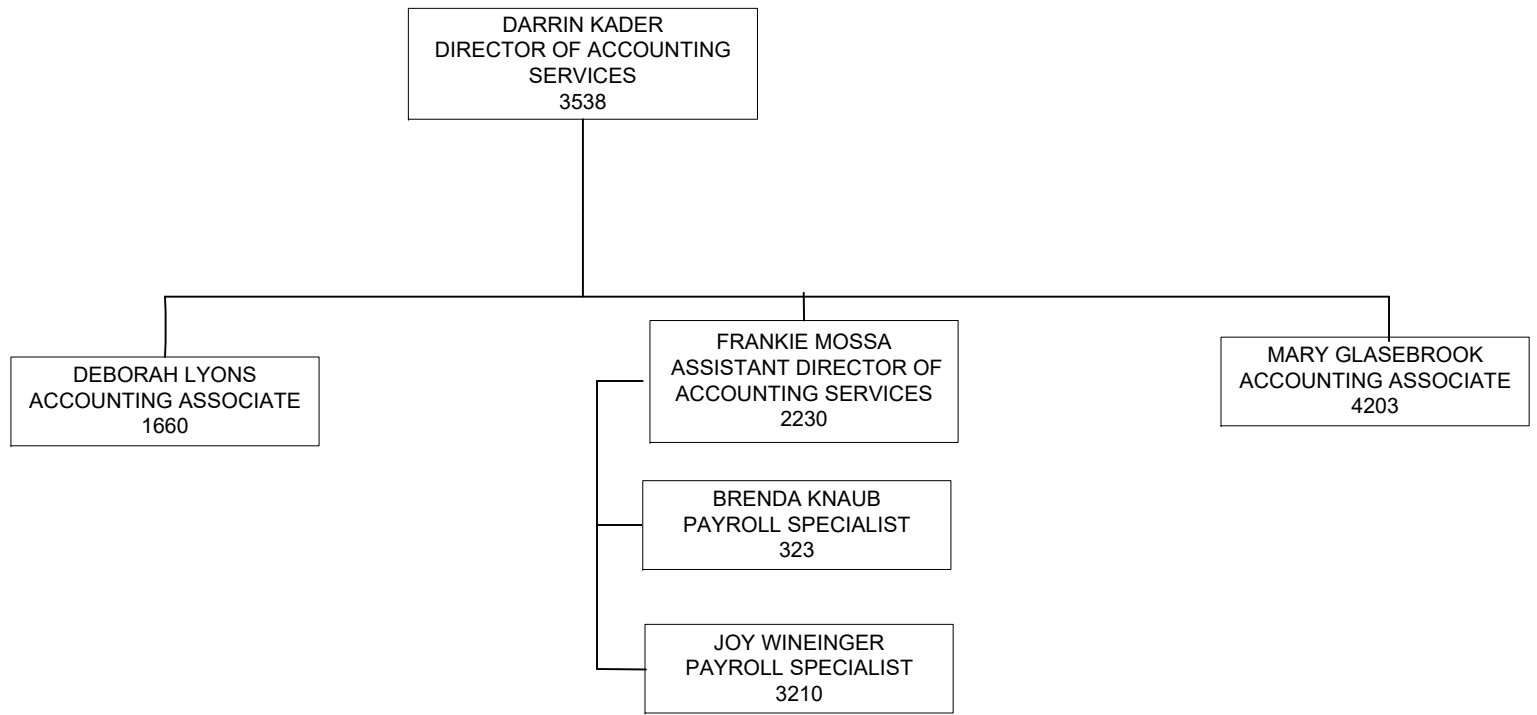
DARRIN KADER
DIRECTOR OF ACCOUNTING SERVICES
3538

DEBORAH LYONS
ACCOUNTING ASSOCIATE
1660

FRANKIE MOSSA
ASSISTANT DIRECTOR OF ACCOUNTING SERVICES
2230

MARY GLASEBROOK
ACCOUNTING ASSOCIATE
4203

BRENDA KNAUB
PAYROLL SPECIALIST
323

JOY WINEINGER
PAYROLL SPECIALIST
3210